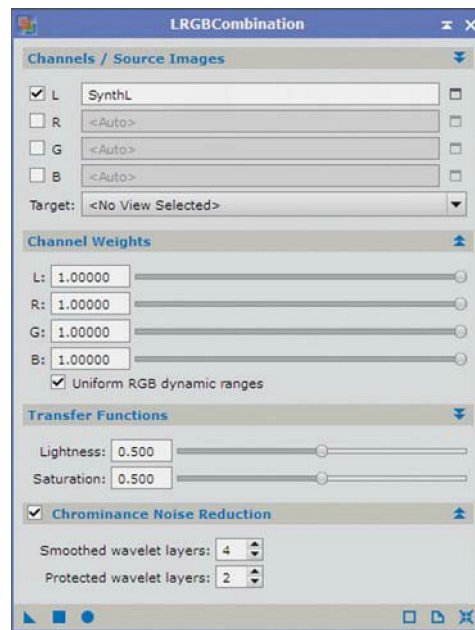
LRGBCombination

Channels / Source Images

L SynthL
R <Auto>
G <Auto>
B <Auto>
Target: <No View Selected>

Channel Weights

L: 1.00000
R: 1.00000
G: 1.00000
B: 1.00000
Uniform RGB dynamic ranges

Transfer Functions

Lightness: 0.500
Saturation: 0.500

Chrominance Noise Reduction

Smoothed wavelet layers: 4
Protected wavelet layers: 2